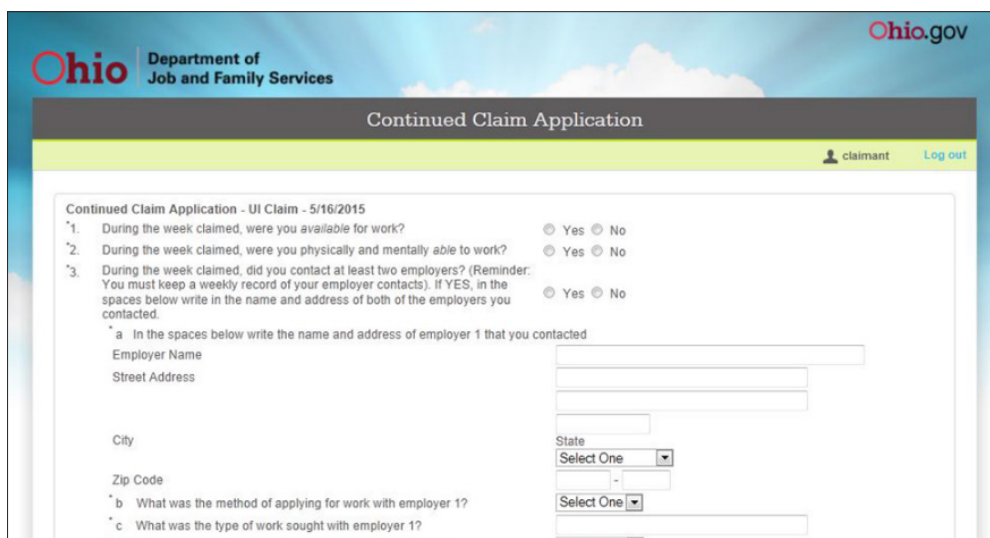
Ohio.gov

Ohio Department of Job and Family Services

Continued Claim Application

claimant Log out

Continued Claim Application - UI Claim - 5/16/2015

*1. During the week claimed, were you available for work? Yes No

*2. During the week claimed, were you physically and mentally able to work? Yes No

*3. During the week claimed, did you contact at least two employers? (Reminder: You must keep a weekly record of your employer contacts). If YES, in the spaces below write in the name and address of both of the employers you contacted. Yes No

*a In the spaces below write the name and address of employer 1 that you contacted

Employer Name

Street Address

City

State

Select One

Zip Code

-

*b What was the method of applying for work with employer 1? Select One

*c What was the type of work sought with employer 1?